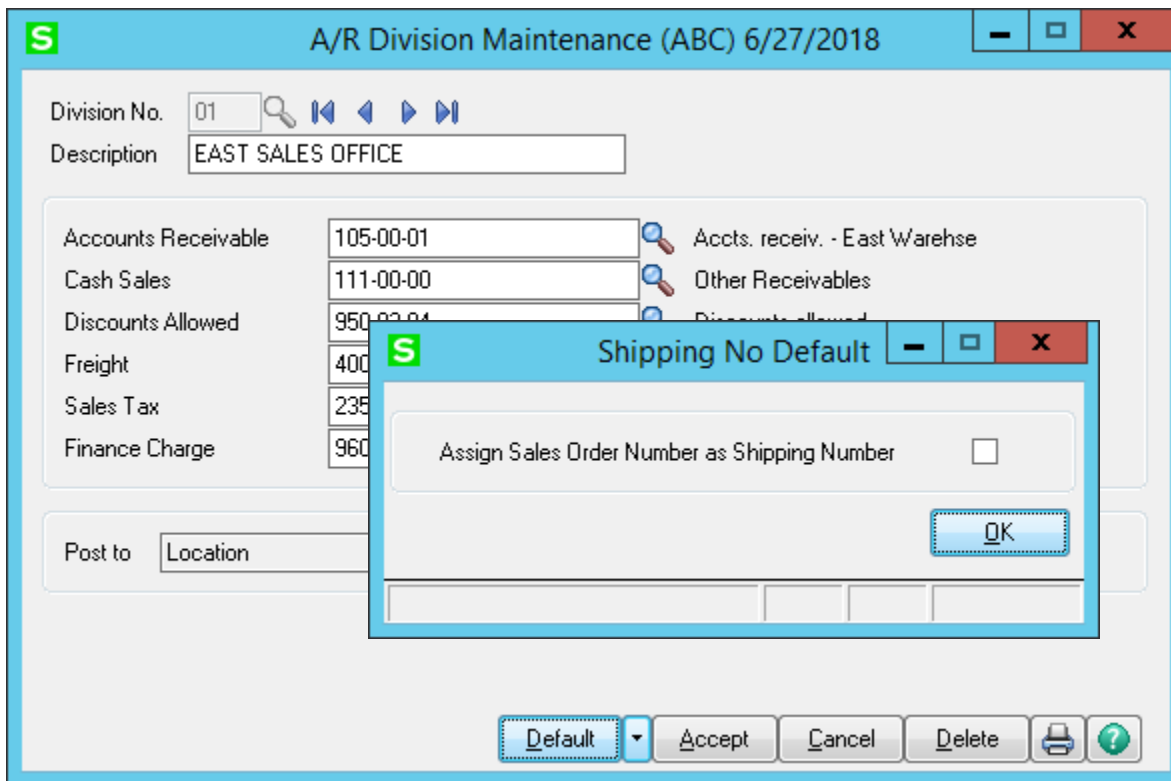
S A/R Division Maintenance (ABC) 6/27/2018

Division No. 01
Description EAST SALES OFFICE

Accounts Receivable 105-00-01 Accts. receiv. - East Warehse
Cash Sales 111-00-00 Other Receivables
Discounts Allowed 950-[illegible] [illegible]
Freight 400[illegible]
Sales Tax 235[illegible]
Finance Charge 960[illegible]

Post to Location

S Shipping No Default

Assign Sales Order Number as Shipping Number

OK

Default Accept Cancel Delete